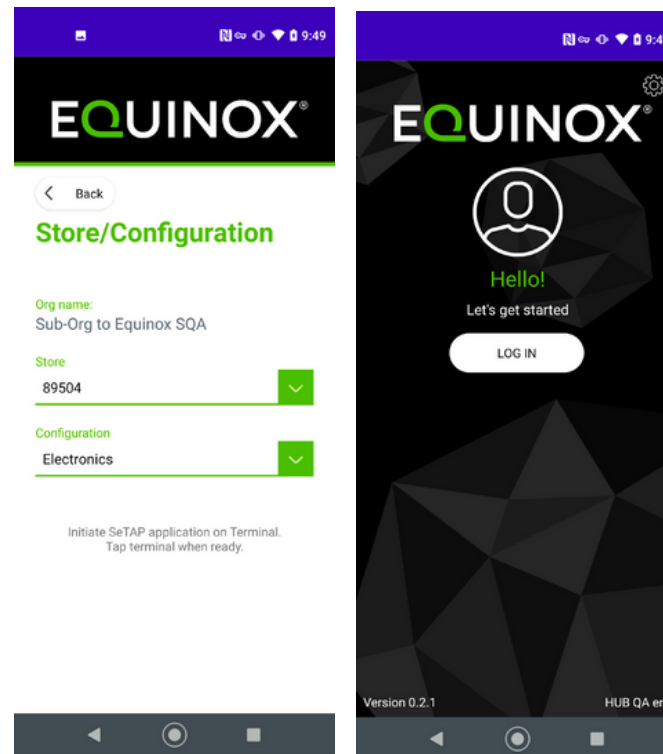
9:49

EQUINOX®

Back

Store/Configuration

Org name:
Sub-Org to Equinox SQA

Store
89504

Configuration
Electronics

Initiate SeTAP application on Terminal. Tap terminal when ready.

9:4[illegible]

EQUINOX®

Hello!
Let's get started

LOG IN

Version 0.2.1

HUB QA en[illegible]